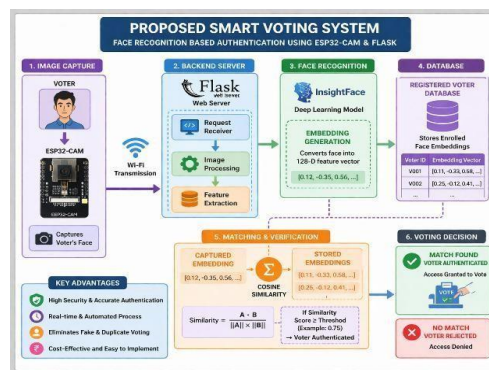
PROPOSED SMART VOTING SYSTEM

FACE RECOGNITION BASED AUTHENTICATION USING ESP32-CAM & FLASK

1. IMAGE CAPTURE

VOTER

ESP32-CAM

ESP32-CAM

Captures Voter's Face

Wi-Fi Transmission

2. BACKEND SERVER

Flask web development

Web Server

Request Receiver

Image Processing

Feature Extraction

3. FACE RECOGNITION

InsightFace

Deep Learning Model

EMBEDDING GENERATION

Converts face into 128-D feature vector

[0.12, -0.35, 0.56, ...]

4. DATABASE

REGISTERED VOTER DATABASE

Stores Enrolled Face Embeddings

| Voter ID | Embedding Vector |
|---|---|
| V001 | [0.11, -0.33, 0.58, ...] |
| V002 | [0.25, -0.12, 0.41, ...] |
| ... | ... |

5. MATCHING & VERIFICATION

CAPTURED EMBEDDING

[0.12, -0.35, 0.56, ...]

COSINE SIMILARITY

STORED EMBEDDINGS

[0.11, -0.33, 0.58, ...]

[0.25, -0.12, 0.41, ...]

Similarity = $\frac{A \cdot B}{||A|| \times ||B||}$

If Similarity Score ≥ Threshold (Example: 0.75)

→ Voter Authenticated

6. VOTING DECISION

MATCH FOUND VOTER AUTHENTICATED

Access Granted to Vote

VOTE

NO MATCH VOTER REJECTED

Access Denied

KEY ADVANTAGES

High Security & Accurate Authentication

Real-time & Automated Process

Eliminates Fake & Duplicate Voting

Cost-Effective and Easy to Implement